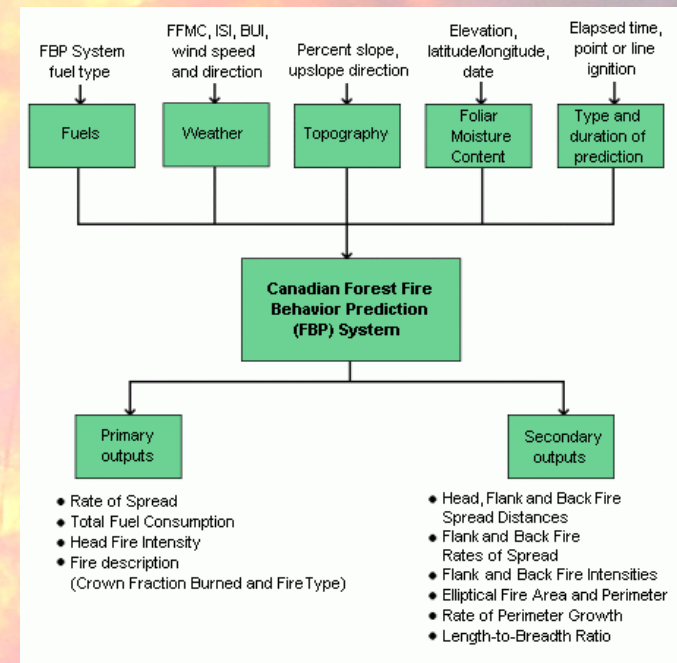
FBP System fuel type

FFMC, ISI, BUI, wind speed and direction

Percent slope, upslope direction

Elevation, latitude/longitude, date

Elapsed time, point or line ignition

Fuels

Weather

Topography

Foliar Moisture Content

Type and duration of prediction

Canadian Forest Fire Behavior Prediction (FBP) System

Primary outputs

Secondary outputs

• Rate of Spread
• Total Fuel Consumption
• Head Fire Intensity
• Fire description (Crown Fraction Burned and Fire Type)

• Head, Flank and Back Fire Spread Distances
• Flank and Back Fire Rates of Spread
• Flank and Back Fire Intensities
• Elliptical Fire Area and Perimeter
• Rate of Perimeter Growth
• Length-to-Breadth Ratio